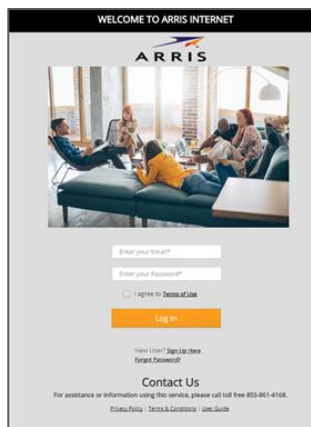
WELCOME TO ARRIS INTERNET

ARRIS

Enter your Email*

Enter your Password*

I agree to Terms of Use

Log In

New User? Sign Up Here

Forgot Password?

Contact Us

For assistance or information using this service, please call toll free 855-861-4168.

Privacy Policy | Terms & Conditions | User Guide